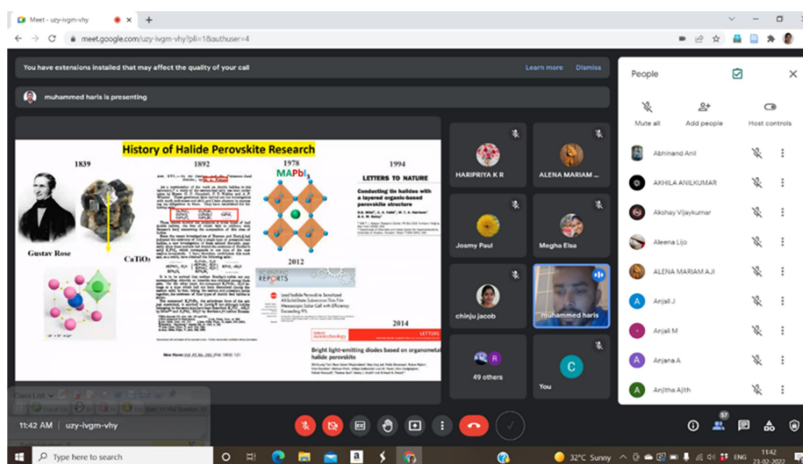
Meet - uzy-ivgm-vhy

meet.google.com/uzy-ivgm-vhy?pli=1&authuser=4

You have extensions installed that may affect the quality of your call

Learn more

Dismiss

muhammed haris is presenting

History of Halide Perovskite Research

1839

1892

1978

1994

MAPbI$_3$

LETTERS TO NATURE

Conducting tin halides with a layered organic-based perovskite structure

Gustav Rose

CaTiO$_3$

2012

REPORTS

2014

Bright light-emitting diodes based on organometal halide perovskite

HARIPRIYA K R

ALENA MARIAM ...

Joamy Paul

Megha Elsa

chinju jacob

muhammed haris

49 others

You

People

Mute all

Add people

Host controls

Abhinand Anil

AKHILA ANILKUMAR

Akshay Vijaykumar

Aleena Lijo

ALENA MARIAM AJI

Anjali J

Anjali M

Anjana A

Anjitha Ajith

11:42 AM | uzy-ivgm-vhy

57

Type here to search

32°C Sunny

ENG

11:42

23-02-2021